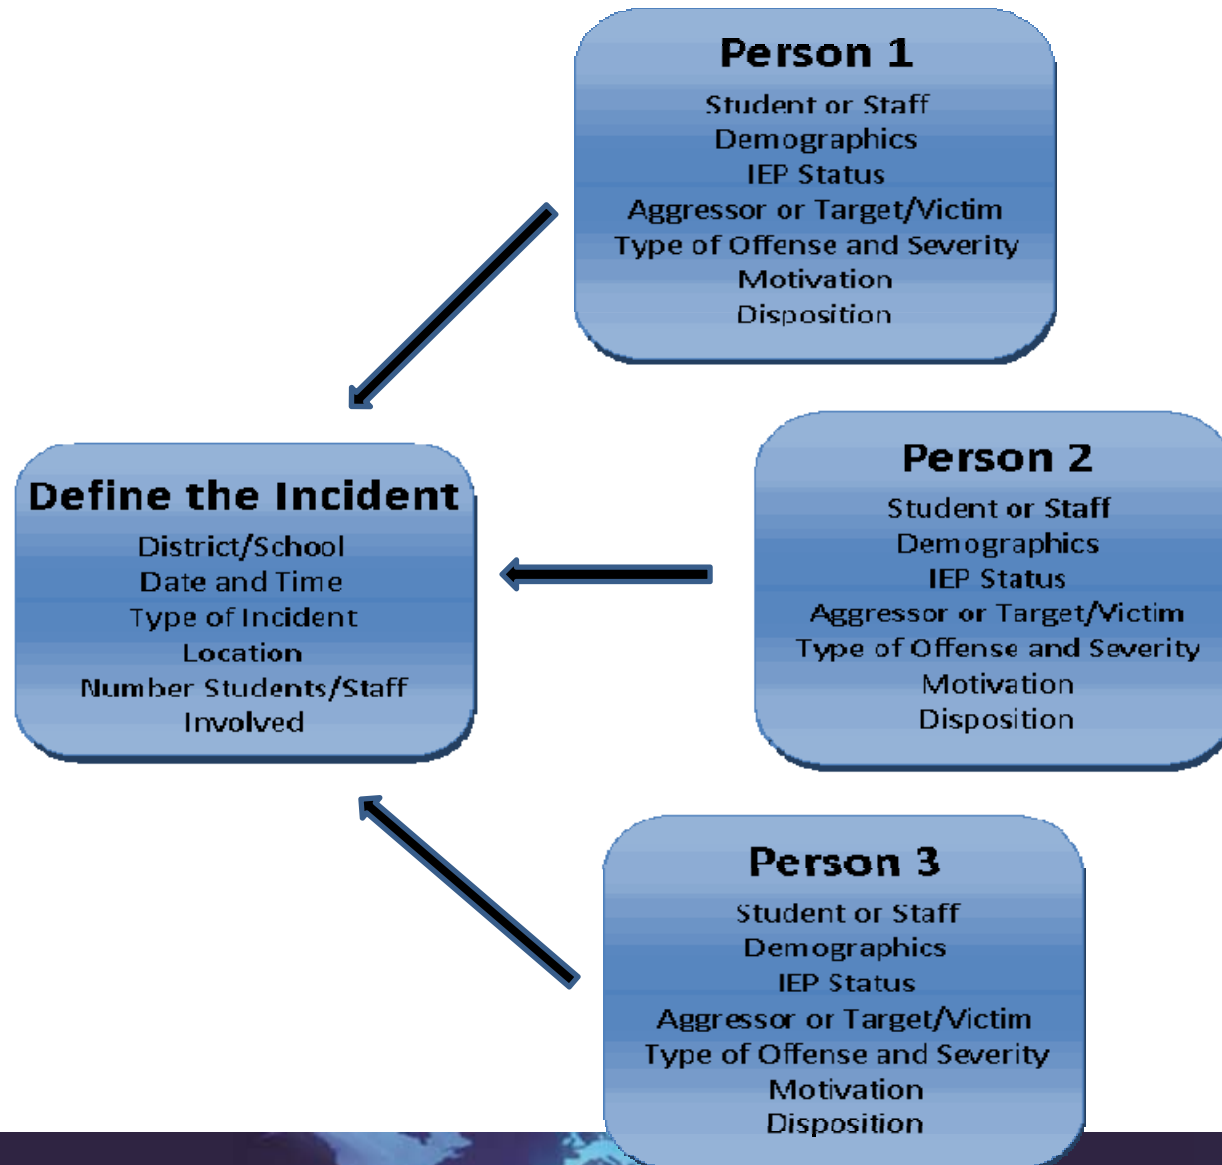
Person 1
Student or Staff
Demographics
IEP Status
Aggressor or Target/Victim
Type of Offense and Severity
Motivation
Disposition

Define the Incident
District/School
Date and Time
Type of Incident
Location
Number Students/Staff Involved

Person 2
Student or Staff
Demographics
IEP Status
Aggressor or Target/Victim
Type of Offense and Severity
Motivation
Disposition

Person 3
Student or Staff
Demographics
IEP Status
Aggressor or Target/Victim
Type of Offense and Severity
Motivation
Disposition